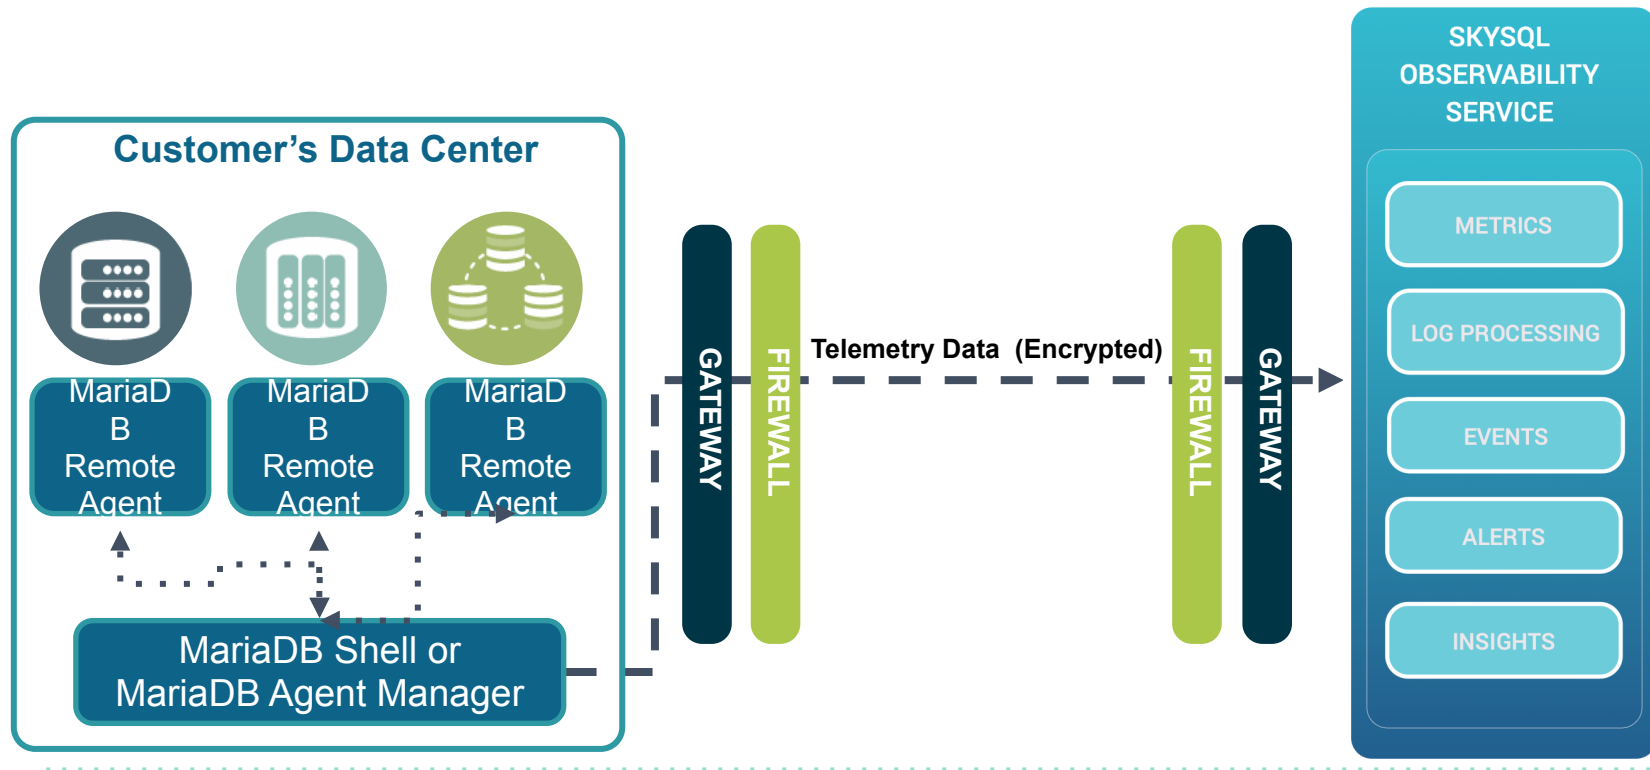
Customer's Data Center

MariaDB Remote Agent

MariaDB Remote Agent

MariaDB Remote Agent

MariaDB Shell or MariaDB Agent Manager

GATEWAY

FIREWALL

Telemetry Data (Encrypted)

FIREWALL

GATEWAY

SKYSQL OBSERVABILITY SERVICE

METRICS

LOG PROCESSING

EVENTS

ALERTS

INSIGHTS